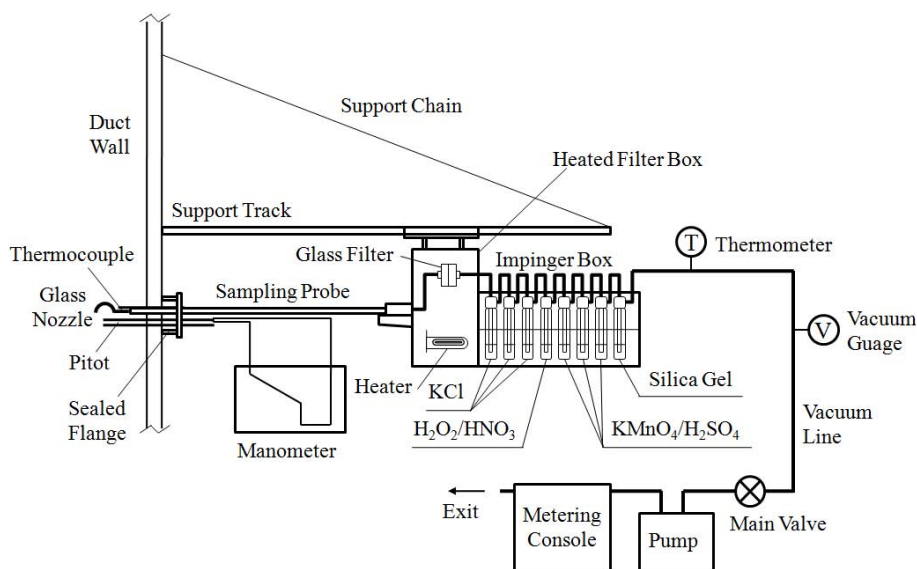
Duct Wall

Support Chain

Heated Filter Box

Support Track

Glass Filter

T Thermometer

Thermocouple

Impinger Box

Glass Nozzle

Sampling Probe

V Vacuum Guage

Pitot

Heater

KCl

Silica Gel

Sealed Flange

$H_2O_2/HNO_3$

$KMnO_4/H_2SO_4$

Vacuum Line

Manometer

Exit

Metering Console

Pump

Main Valve